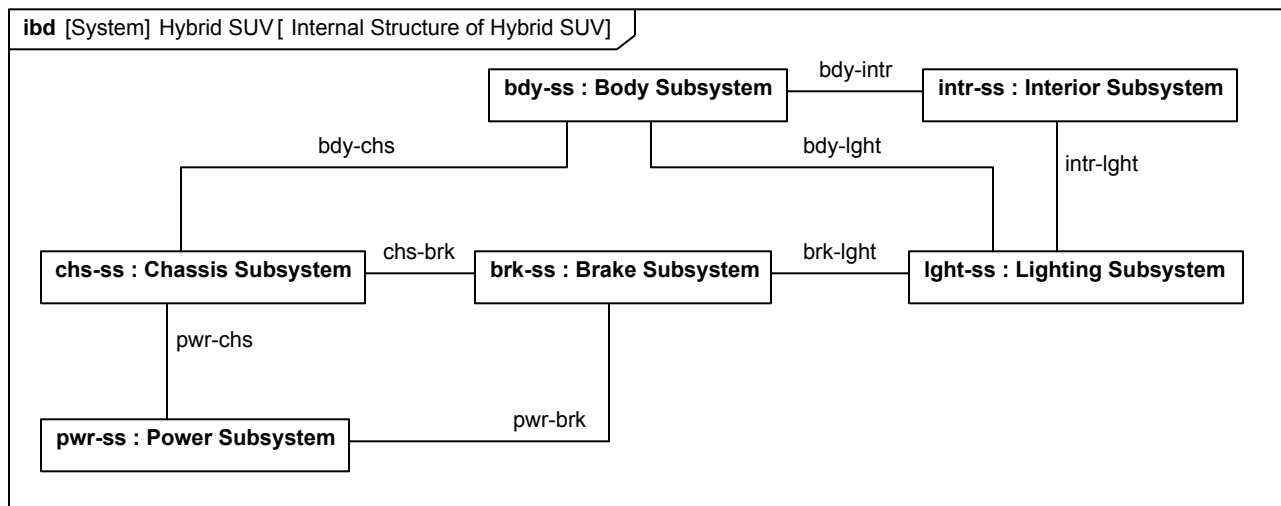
**ibd** [System] Hybrid SUV [ Internal Structure of Hybrid SUV]

**bdy-ss : Body Subsystem**

bdy-intr

**intr-ss : Interior Subsystem**

bdy-chs

bdy-lght

intr-lght

chs-brk

brk-lght

**chs-ss : Chassis Subsystem**

**brk-ss : Brake Subsystem**

**lght-ss : Lighting Subsystem**

pwr-chs

pwr-brk

**pwr-ss : Power Subsystem**